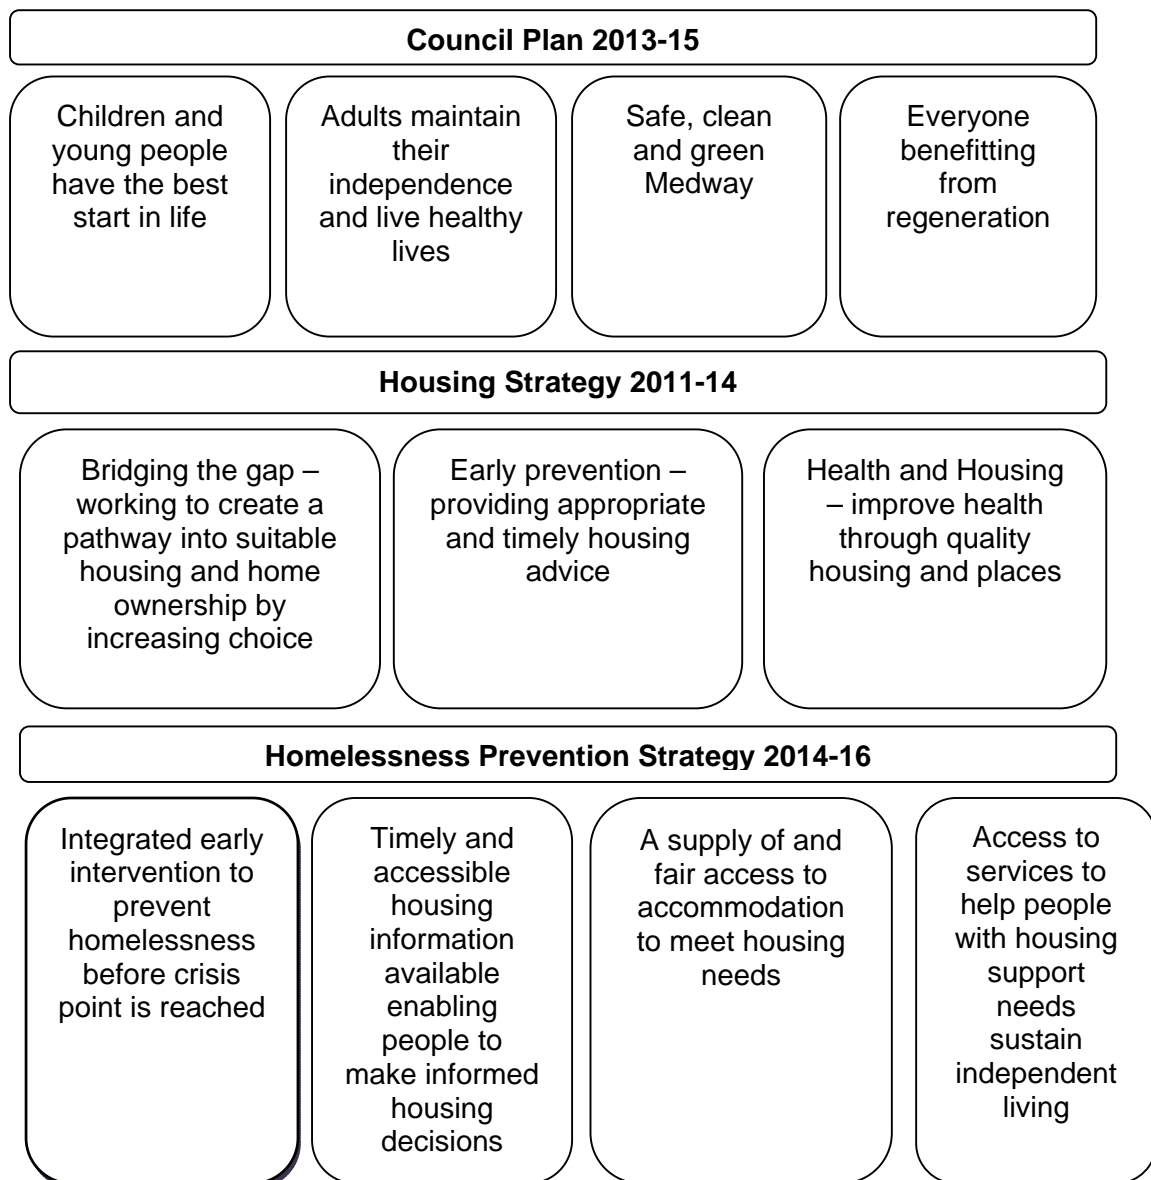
**Council Plan 2013-15**

Children and young people have the best start in life

Adults maintain their independence and live healthy lives

Safe, clean and green Medway

Everyone benefitting from regeneration

**Housing Strategy 2011-14**

Bridging the gap – working to create a pathway into suitable housing and home ownership by increasing choice

Early prevention – providing appropriate and timely housing advice

Health and Housing – improve health through quality housing and places

**Homelessness Prevention Strategy 2014-16**

Integrated early intervention to prevent homelessness before crisis point is reached

Timely and accessible housing information available enabling people to make informed housing decisions

A supply of and fair access to accommodation to meet housing needs

Access to services to help people with housing support needs sustain independent living